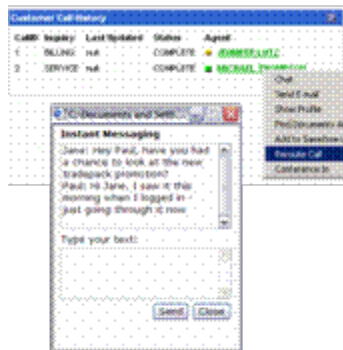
Customer Call History

| CallID | Inquiry | Last Updated | Status | Agent |
|---|---|---|---|---|
| 1 | BILLING | null | COMPLETE | JENNIFER LUTZ |
| 2 | SERVICE | null | COMPLETE | MICHAEL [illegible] |

Chat
Send E-mail
Show Profile
Find Documents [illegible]
Add to Favorites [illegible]
Reroute Call
Conference In

C:\Documents and Sett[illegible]

Instant Messaging

Jane: Hey Paul, have you had a chance to look at the new tradepack promotion?
Paul: Hi Jane, I saw it this morning when I logged in - just going through it now

Type your text:

Send Close